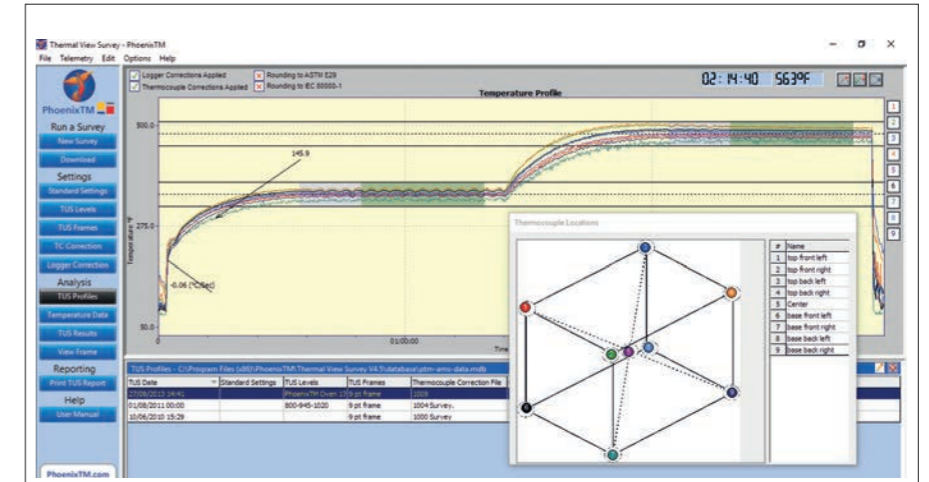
Thermal View Survey - PhoenixTM
File Telemetry Edit Options Help

PhoenixTM
Run a Survey
New Survey
Download
Settings
Standard Settings
TUS Levels
TUS Frames
TC Correction
Logger Correction
Analysis
TUS Profiles
Temperature Data
TUS Results
View Frame
Reporting
Print TUS Report
Help
User Manual
PhoenixTM.com

Logger Corrections Applied
Thermocouple Corrections Applied
Rounding to ASTM E29
Rounding to IEC 60000-1

02:14:40 563°F

Temperature Profile

500.0
275.0
50.0
Temperature °F
145.9
-0.06 (°C/sec)
01:00:00
Time

1
2
3
4
5
6
7
8
9

Thermocouple Locations

| # | Name |
|---|---|
| 1 | top front left |
| 2 | top front right |
| 3 | top back left |
| 4 | top back right |
| 5 | Center |
| 6 | base front left |
| 7 | base front right |
| 8 | base back left |
| 9 | base back right |

TUS Profiles - C:\Program Files (x86)\PhoenixTM\Thermal View Survey V4.1\database\ptm-ams-data.mdb

| TUS Date | Standard Settings | TUS Levels | TUS Frames | Thermocouple Correction File |
|---|---|---|---|---|
| 27/08/2013 14:41 | | PhoenixTM Oven 17 | 9 pt frame | 1008 |
| 01/08/2011 00:00 | | 800-945-1020 | 9 pt frame | 1004 Survey. |
| 10/06/2010 15:29 | | | 9 pt frame | 1000 Survey |